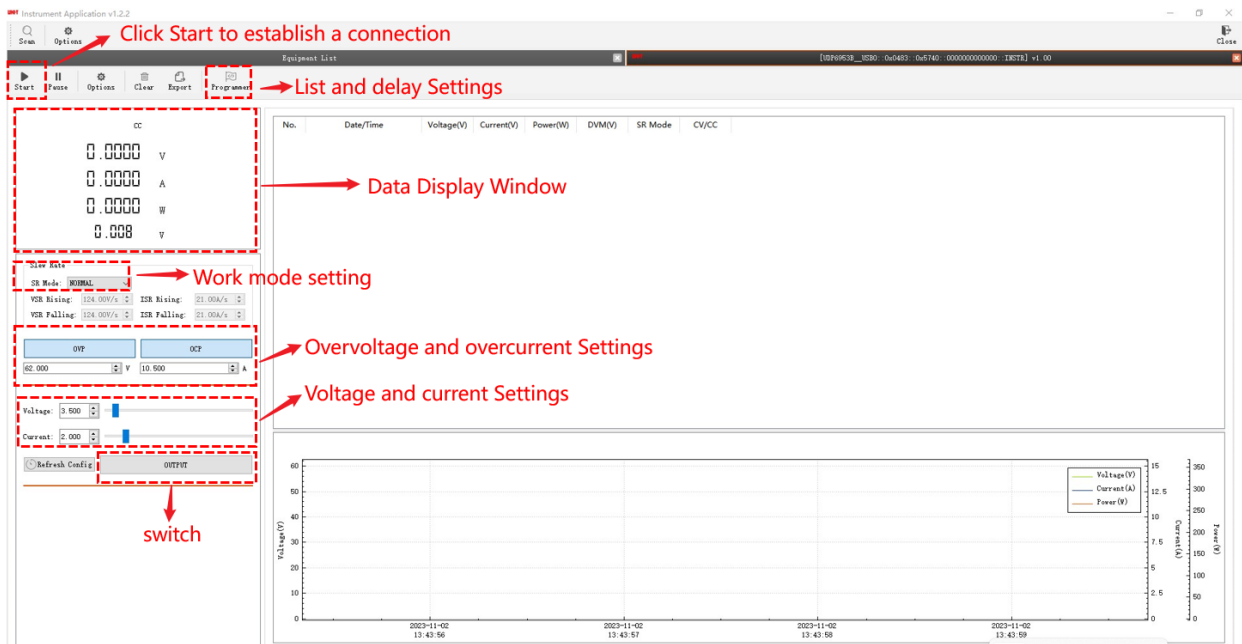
Instrument Application v1.2.2

Scan Options

Close

Click Start to establish a connection

Equipment List

[UDP6953B__USB0::0x0483::0x5740::0000000000000::INSTR] v1.00

Start Pause Options Clear Export Programmer

List and delay Settings

CC

0.0000 V

0.0000 A

0.0000 W

0.008 V

Data Display Window

| No. | Date/Time | Voltage(V) | Current(V) | Power(W) | DVM(V) | SR Mode | CV/CC |
|---|---|---|---|---|---|---|---|

Slew Rate

SR Mode: NORMAL

Work mode setting

VSR Rising: 124.00V/s ISR Rising: 21.00A/s

VSR Falling: 124.00V/s ISR Falling: 21.00A/s

OVP OCP

62.000 V 10.500 A

Overvoltage and overcurrent Settings

Voltage: 3.500

Current: 2.000

Voltage and current Settings

Refresh Config OUTPUT

switch

Voltage(V)

Current(A)

Power(W)

60 50 40 30 20 10 0

15 12.5 10 7.5 5 2.5 0

350 300 250 200 150 100 50 0

2023-11-02 13:43:56

2023-11-02 13:43:57

2023-11-02 13:43:58

2023-11-02 13:43:59